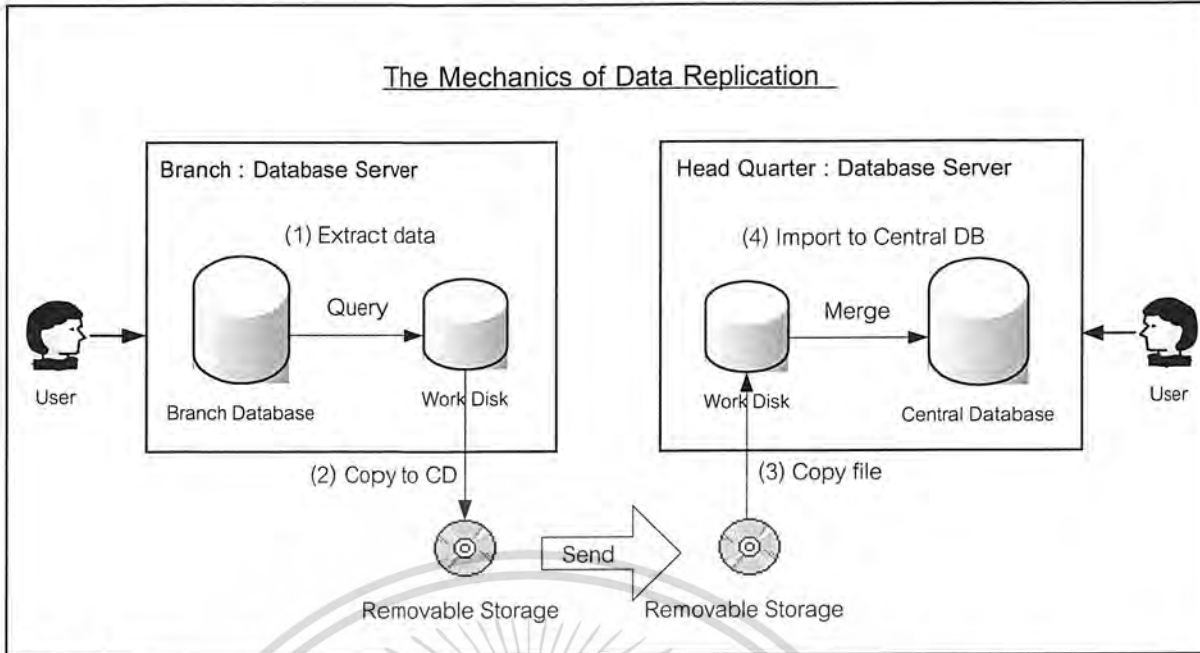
The Mechanics of Data Replication

Branch : Database Server

(1) Extract data

Query

User

Branch Database

Work Disk

Head Quarter : Database Server

(4) Import to Central DB

Merge

Work Disk

Central Database

User

(2) Copy to CD

(3) Copy file

Send

Removable Storage

Removable Storage